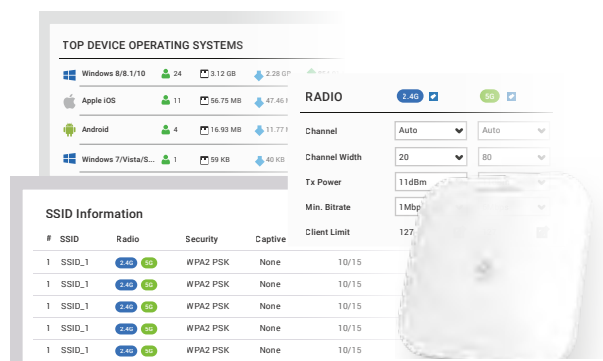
TOP DEVICE OPERATING SYSTEMS

Windows 8/8.1/10 24 3.12 GB 2.28 GB

Apple iOS 11 56.75 MB 47.46 MB

Android 4 16.93 MB 11.77 MB

Windows 7/Vista/S... 1 59 KB 40 KB

RADIO 2.4G 5G

Channel Auto Auto

Channel Width 20 80

Tx Power 11dBm

Min. Bitrate 1Mbp

Client Limit 127

SSID Information

| # | SSID | Radio | Security | Captive | |
|---|---|---|---|---|---|
| 1 | SSID_1 | 2.4G 5G | WPA2 PSK | None | 10/15 |
| 1 | SSID_1 | 2.4G 5G | WPA2 PSK | None | 10/15 |
| 1 | SSID_1 | 2.4G 5G | WPA2 PSK | None | 10/15 |
| 1 | SSID_1 | 2.4G 5G | WPA2 PSK | None | 10/15 |
| 1 | SSID_1 | 2.4G 5G | WPA2 PSK | None | 10/15 |